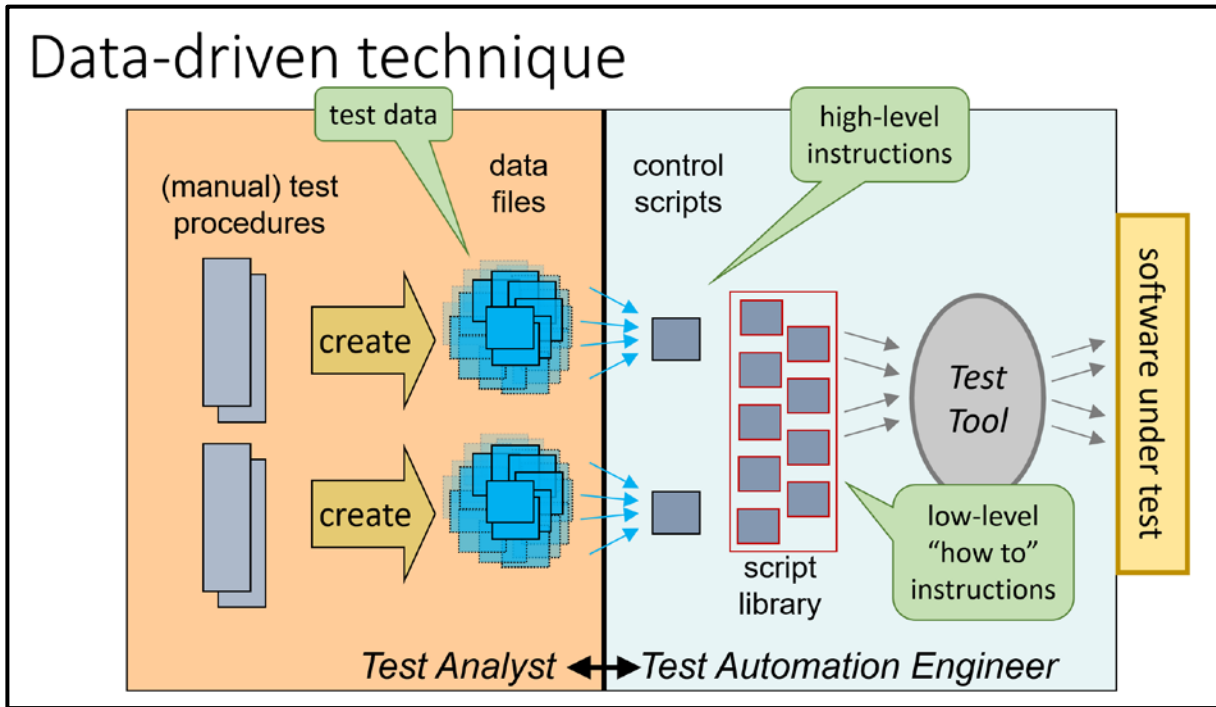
Data-driven technique

test data

(manual) test procedures

data files

create

create

control scripts

high-level instructions

script library

Test Tool

low-level "how to" instructions

software under test

Test Analyst ↔ Test Automation Engineer